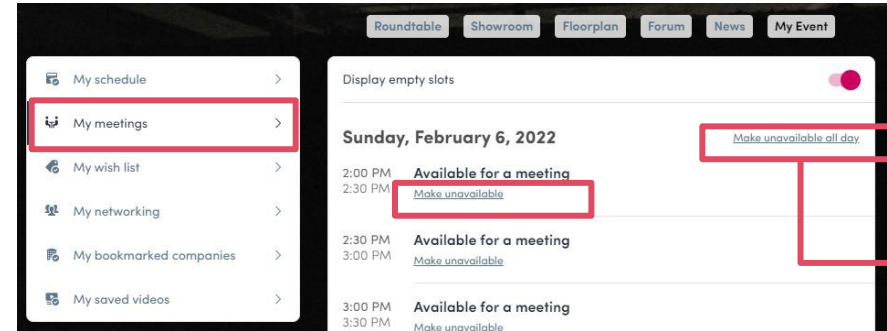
Roundtable Showroom Floorplan Forum News My Event

My schedule >
My meetings >
My wish list >
My networking >
My bookmarked companies >
My saved videos >

Display empty slots

Sunday, February 6, 2022

Make unavailable all day

2:00 PM
2:30 PM
Available for a meeting
Make unavailable

2:30 PM
3:00 PM
Available for a meeting
Make unavailable

3:00 PM
3:30 PM
Available for a meeting
Make unavailable